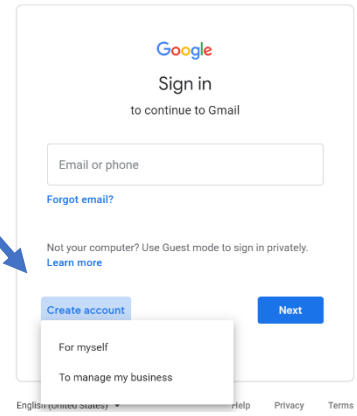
Google

Sign in

to continue to Gmail

Email or phone

Forgot email?

Not your computer? Use Guest mode to sign in privately.
Learn more

Create account

Next

For myself

To manage my business

English (United States) ▾

Help

Privacy

Terms